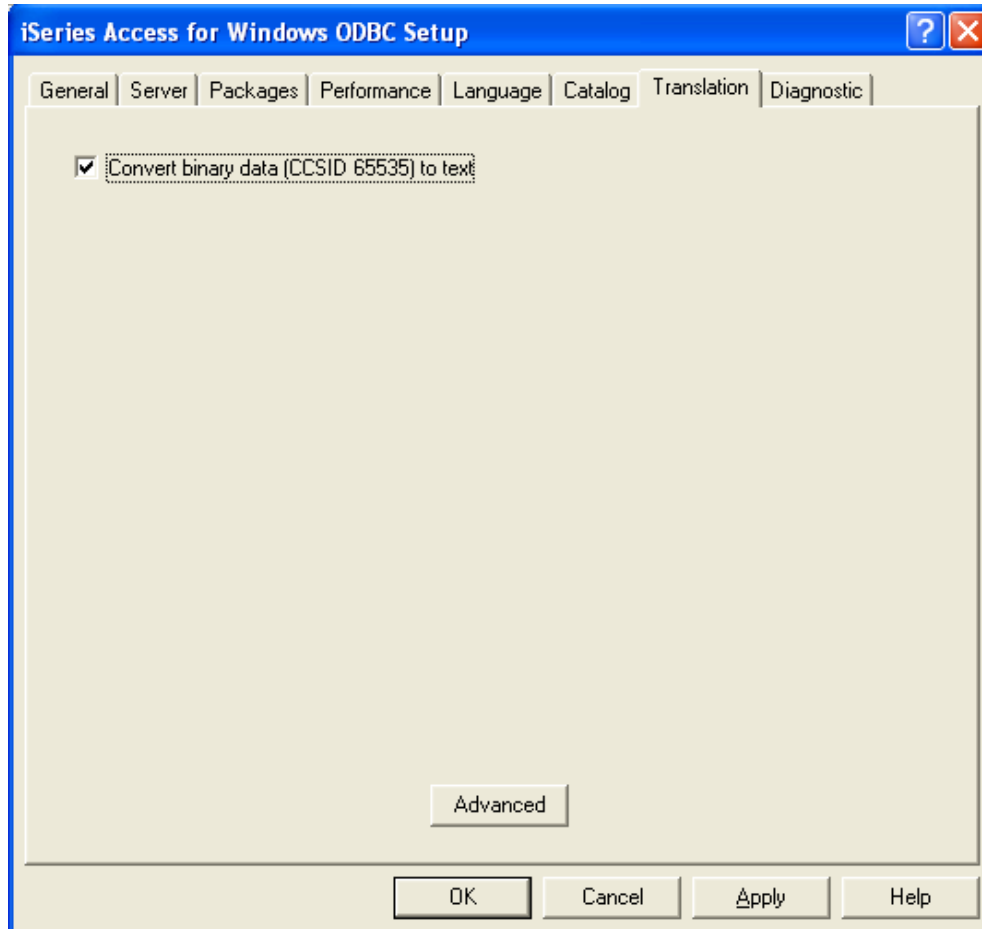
iSeries Access for Windows ODBC Setup

?

General | Server | Packages | Performance | Language | Catalog | Translation | Diagnostic

☑ Convert binary data (CCSID 65535) to text

Advanced

OK | Cancel | Apply | Help